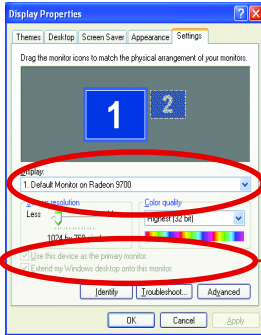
Display Properties

Themes | Desktop | Screen Saver | Appearance | Settings

Drag the monitor icons to match the physical arrangement of your monitors.

1 2

Display:
1. Default Monitor on Radeon 9700

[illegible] resolution
Less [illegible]
1024 by 768 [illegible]

Color quality
Highest (32 bit)

Use this device as the primary monitor.
Extend my Windows desktop onto this monitor.

Identify | Troubleshoot... | Advanced

OK | Cancel | Apply